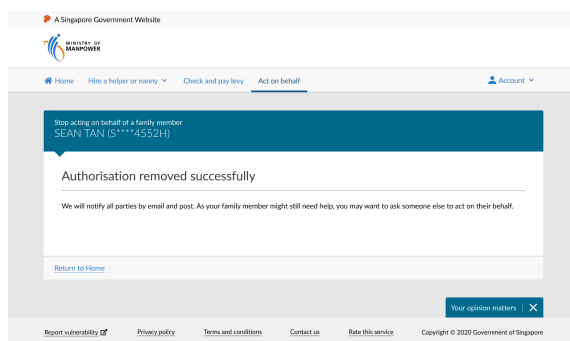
A Singapore Government Website

MINISTRY OF MANPOWER

Home Hire a helper or nanny Check and pay levy Act on behalf Account

Stop acting on behalf of a family member
SEAN TAN (S****4552H)

Authorisation removed successfully

We will notify all parties by email and post. As your family member might still need help, you may want to ask someone else to act on their behalf.

Return to Home

Your opinion matters

Report vulnerability Privacy policy Terms and conditions Contact us Rate this service Copyright © 2020 Government of Singapore